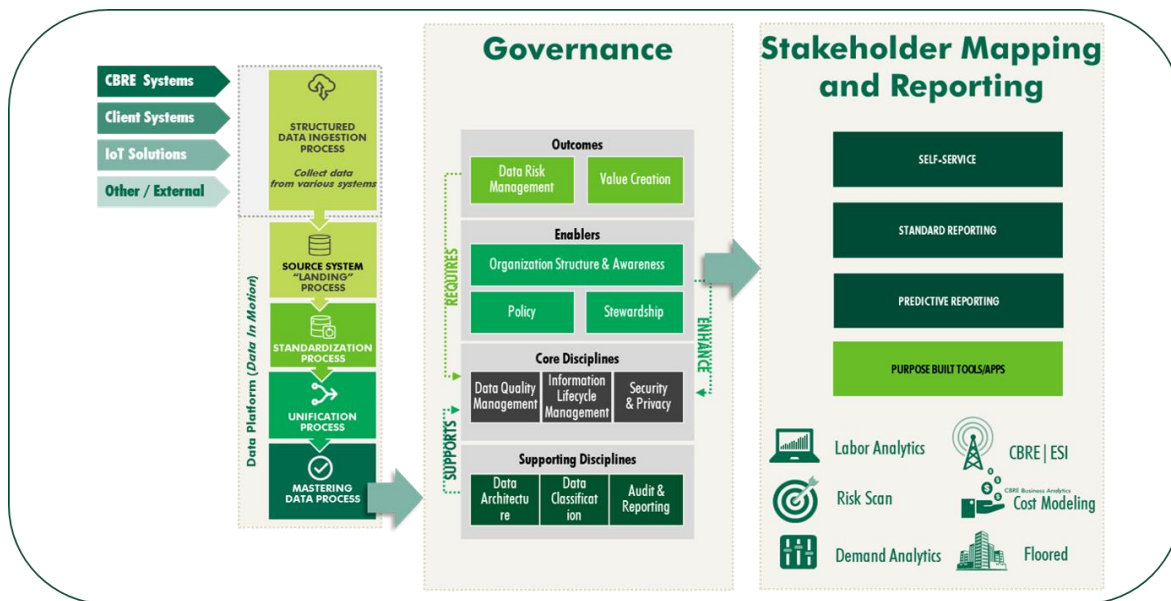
CBRE Systems
Client Systems
IoT Solutions
Other / External

STRUCTURED DATA INGESTION PROCESS
Collect data from various systems

SOURCE SYSTEM "LANDING" PROCESS

STANDARDIZATION PROCESS

UNIFICATION PROCESS

MASTERING DATA PROCESS

Data Platform (Data In Motion)

Governance

Outcomes
Data Risk Management
Value Creation

Enablers
Organization Structure & Awareness
Policy
Stewardship

Core Disciplines
Data Quality Management
Information Lifecycle Management
Security & Privacy

Supporting Disciplines
Data Architecture
Data Classification
Audit & Reporting

REQUIRES
SUPPORTS
ENHANCE

Stakeholder Mapping and Reporting

SELF-SERVICE
STANDARD REPORTING
PREDICTIVE REPORTING
PURPOSE BUILT TOOLS/APPS

Labor Analytics
CBRE | ESI
Risk Scan
CBRE Business Analytics
Cost Modeling
Demand Analytics
Floored